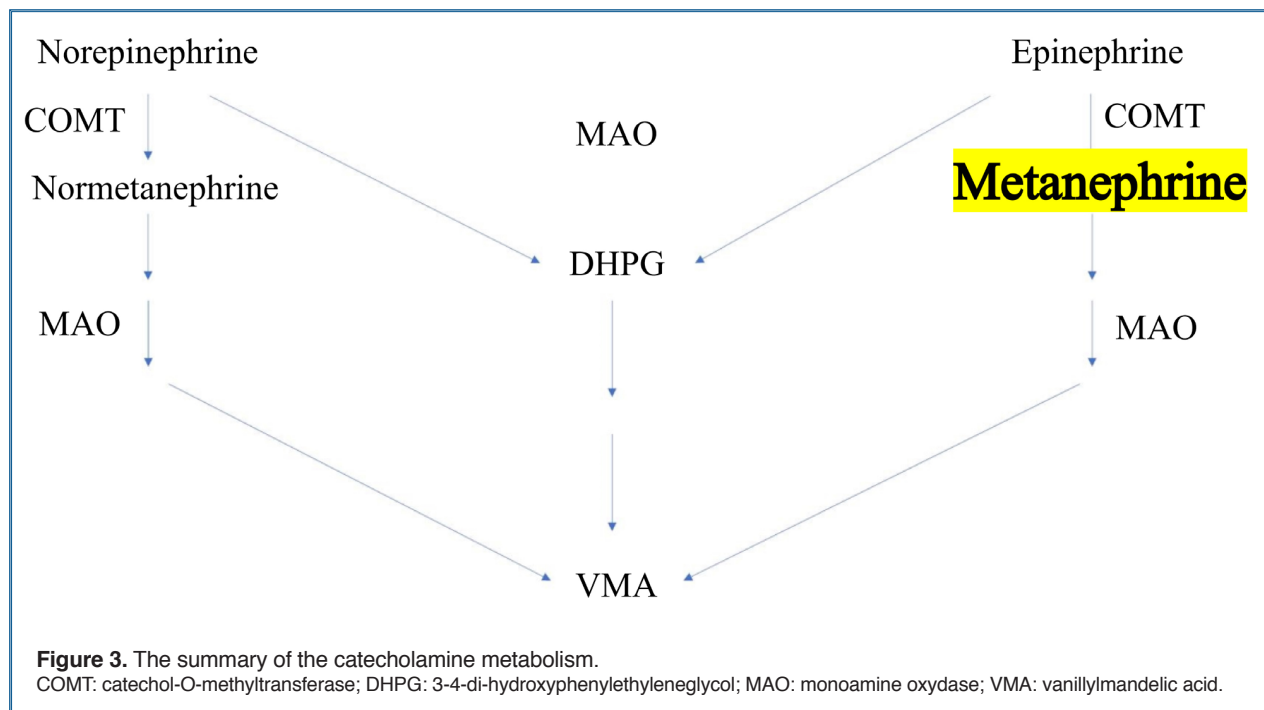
Norepinephrine

Epinephrine

COMT

MAO

COMT

Metanephrine

Normetanephrine

DHPG

MAO

MAO

VMA

**Figure 3.** The summary of the catecholamine metabolism.
COMT: catechol-O-methyltransferase; DHPG: 3-4-di-hydroxyphenylethyleneglycol; MAO: monoamine oxydase; VMA: vanillylmandelic acid.